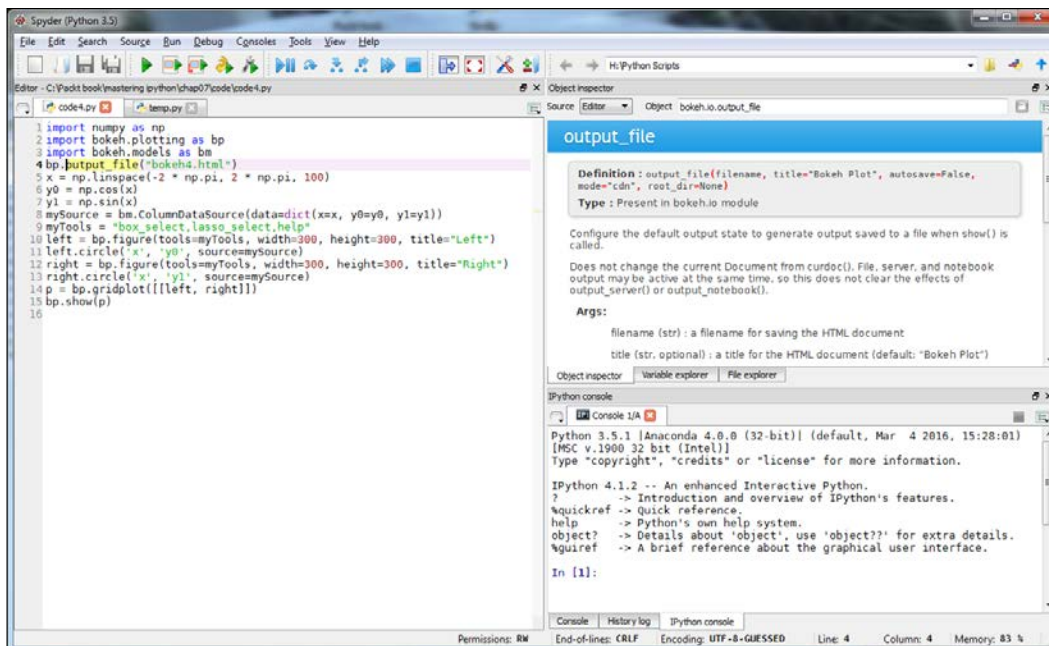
Spyder (Python 3.5)

File Edit Search Source Run Debug Consoles Tools View Help

H:\Python Scripts

Editor - C:\Packt book\mastering ipython\chap07\code\code4.py

code4.py temp.py

1 import numpy as np
2 import bokeh.plotting as bp
3 import bokeh.models as bm
4 bp.output_file("bokeh4.html")
5 x = np.linspace(-2 * np.pi, 2 * np.pi, 100)
6 y0 = np.cos(x)
7 y1 = np.sin(x)
8 mySource = bm.ColumnDataSource(data=dict(x=x, y0=y0, y1=y1))
9 myTools = "box_select,lasso_select,help"
10 left = bp.figure(tools=myTools, width=300, height=300, title="Left")
11 left.circle('x', 'y0', source=mySource)
12 right = bp.figure(tools=myTools, width=300, height=300, title="Right")
13 right.circle('x', 'y1', source=mySource)
14 p = bp.gridplot([[left, right]])
15 bp.show(p)
16

Object inspector

Source Editor Object bokeh.io.output_file

output_file

Definition : output_file(filename, title="Bokeh Plot", autosave=False, mode="cdn", root_dir=None)

Type : Present in bokeh.io module

Configure the default output state to generate output saved to a file when show() is called.

Does not change the current Document from curdoc(). File, server, and notebook output may be active at the same time, so this does not clear the effects of output_server() or output_notebook().

Args:

filename (str) : a filename for saving the HTML document

title (str, optional) : a title for the HTML document (default: "Bokeh Plot")

Object inspector Variable explorer File explorer

IPython console

Console 1/A

Python 3.5.1 |Anaconda 4.0.0 (32-bit)| (default, Mar 4 2016, 15:28:01) [MSC v.1900 32 bit (Intel)]
Type "copyright", "credits" or "license" for more information.

IPython 4.1.2 -- An enhanced Interactive Python.
? -> Introduction and overview of IPython's features.
%quickref -> Quick reference.
help -> Python's own help system.
object? -> Details about 'object', use 'object??' for extra details.
%guiref -> A brief reference about the graphical user interface.

In [1]:

Console History log IPython console

Permissions: RW End-of-lines: CRLF Encoding: UTF-8-GUESSED Line: 4 Column: 4 Memory: 83 %